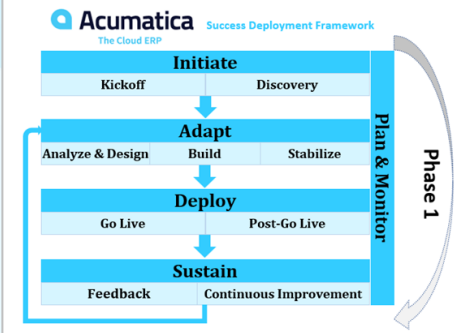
Acumatica
The Cloud ERP

Success Deployment Framework

Initiate

Kickoff

Discovery

Adapt

Analyze & Design

Build

Stabilize

Deploy

Go Live

Post-Go Live

Sustain

Feedback

Continuous Improvement

Plan & Monitor

Phase 1